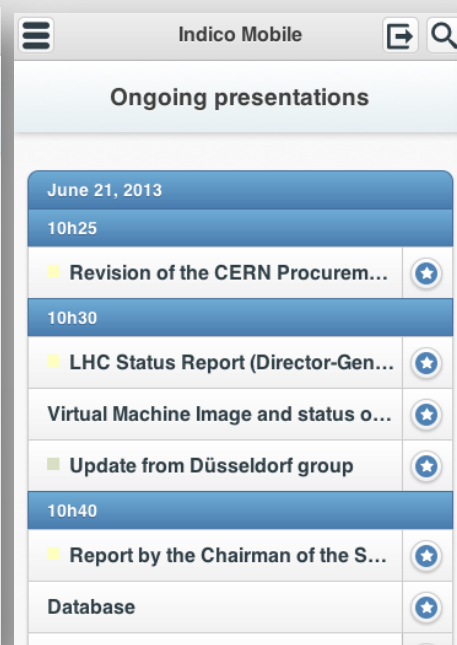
Indico Mobile

Ongoing presentations

June 21, 2013

10h25

Revision of the CERN Procurem...

10h30

LHC Status Report (Director-Gen...

Virtual Machine Image and status o...

Update from Düsseldorf group

10h40

Report by the Chairman of the S...

Database